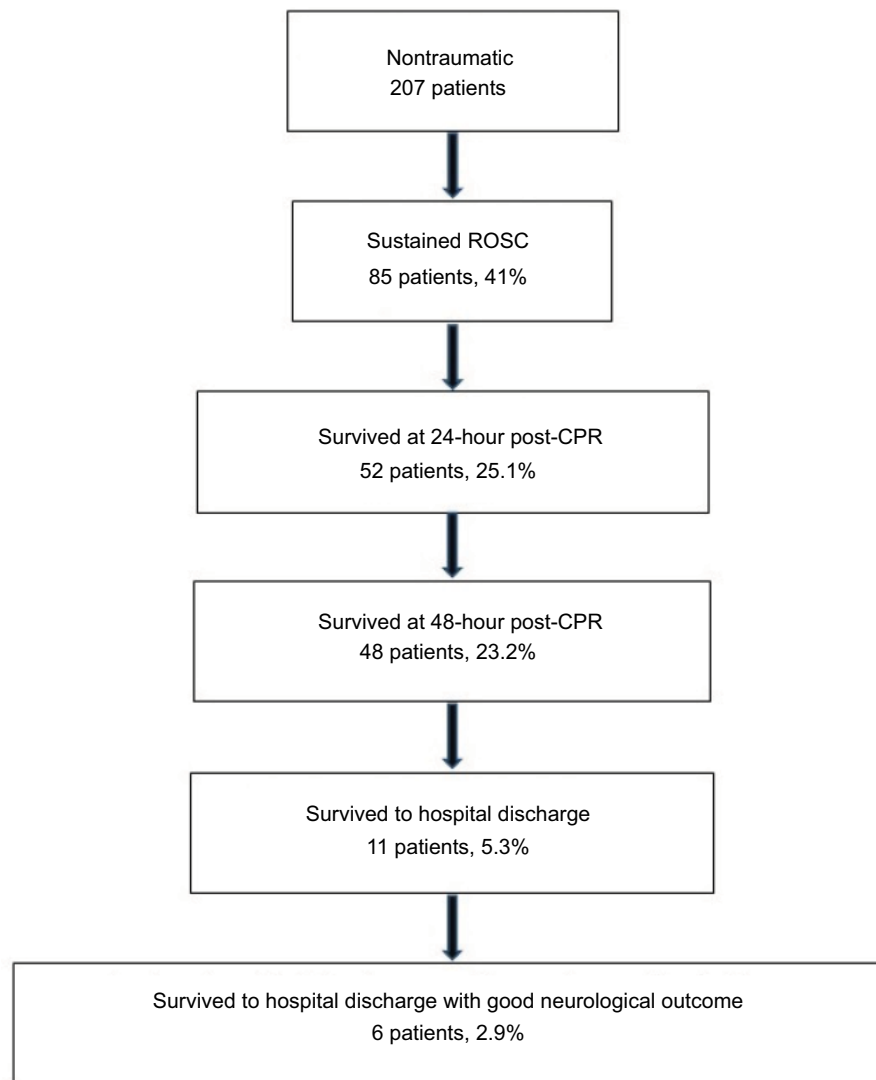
Nontraumatic
207 patients

Sustained ROSC
85 patients, 41%

Survived at 24-hour post-CPR
52 patients, 25.1%

Survived at 48-hour post-CPR
48 patients, 23.2%

Survived to hospital discharge
11 patients, 5.3%

Survived to hospital discharge with good neurological outcome
6 patients, 2.9%